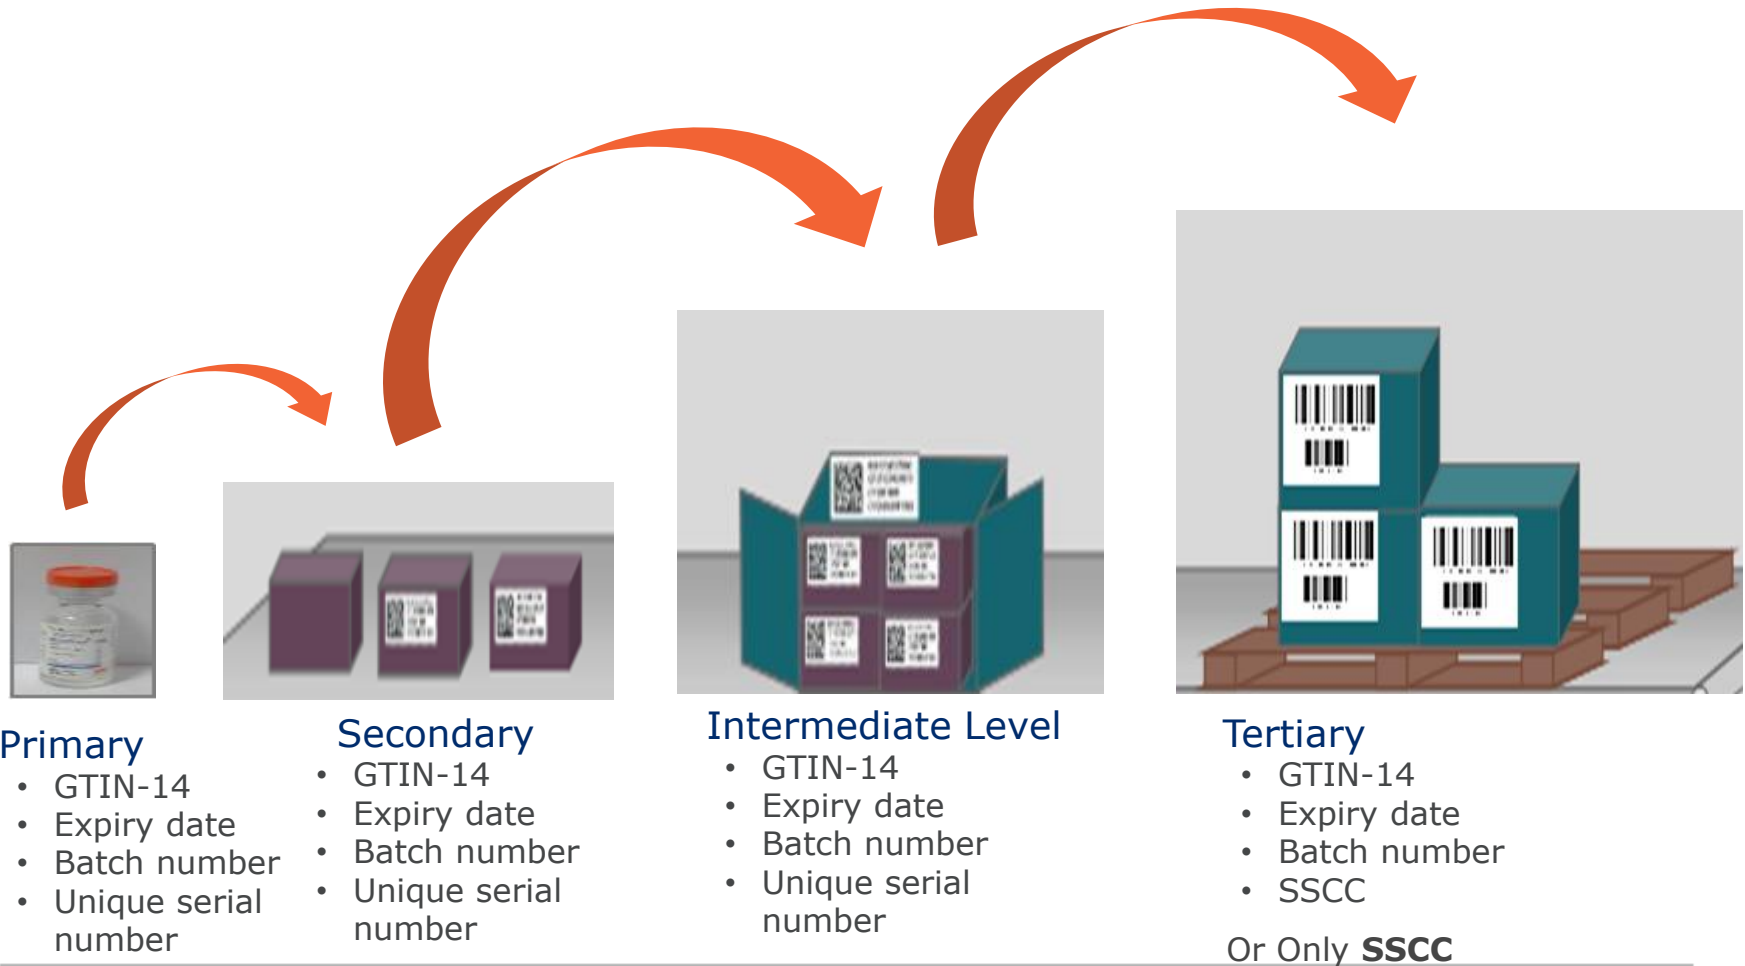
Primary
- GTIN-14
- Expiry date
- Batch number
- Unique serial number

Secondary
- GTIN-14
- Expiry date
- Batch number
- Unique serial number

Intermediate Level
- GTIN-14
- Expiry date
- Batch number
- Unique serial number

Tertiary
- GTIN-14
- Expiry date
- Batch number
- SSCC

Or Only **SSCC**